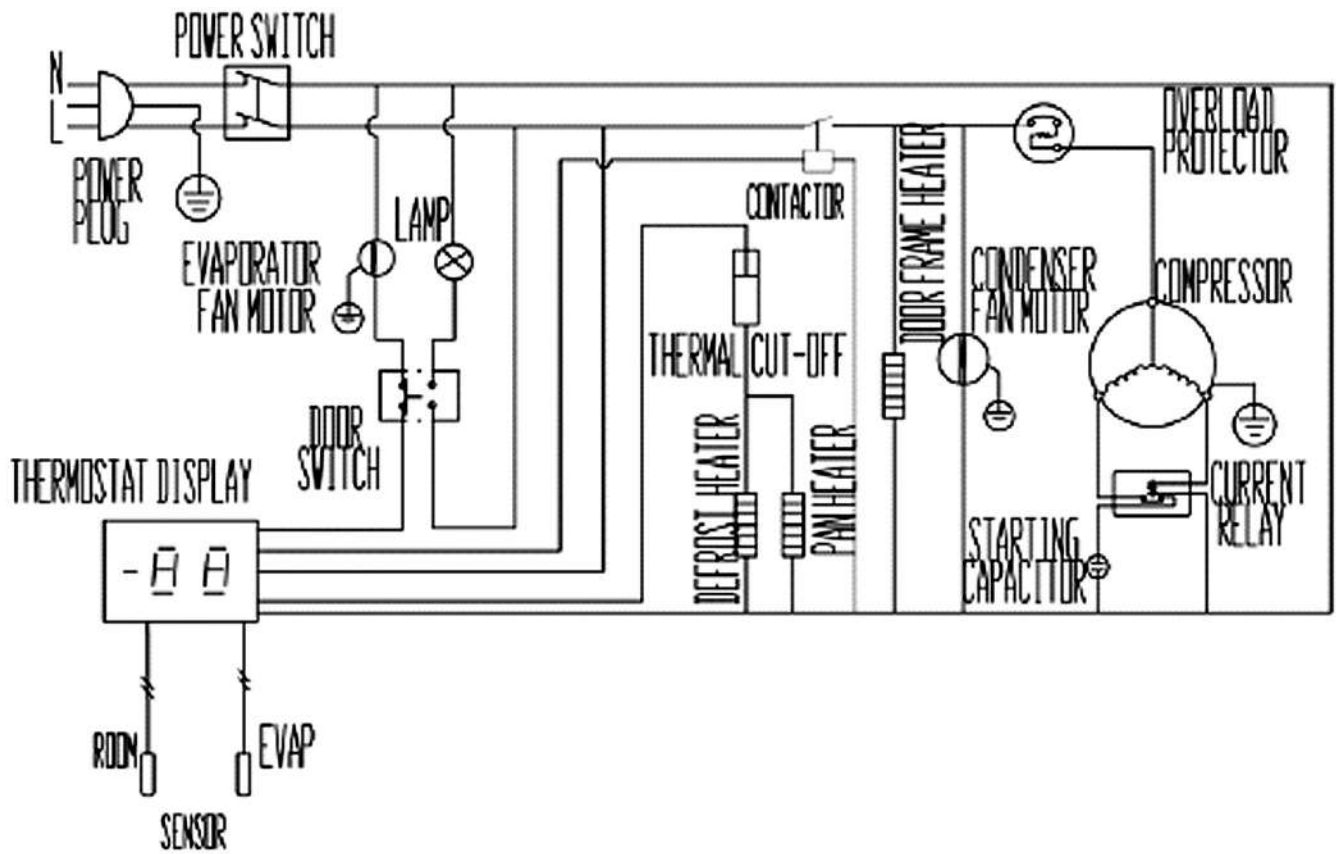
POWER SWITCH
N
L
POWER PLUG
EVAPORATOR FAN MOTOR
LAMP
DOOR SWITCH
CONTACTOR
THERMAL CUT-OFF
DEFROST HEATER
PAN HEATER
DOOR FRAME HEATER
CONDENSER FAN MOTOR
OVERLOAD PROTECTOR
COMPRESSOR
CURRENT RELAY
STARTING CAPACITOR
THERMOSTAT DISPLAY
-8 8
ROOM
EVAP
SENSOR